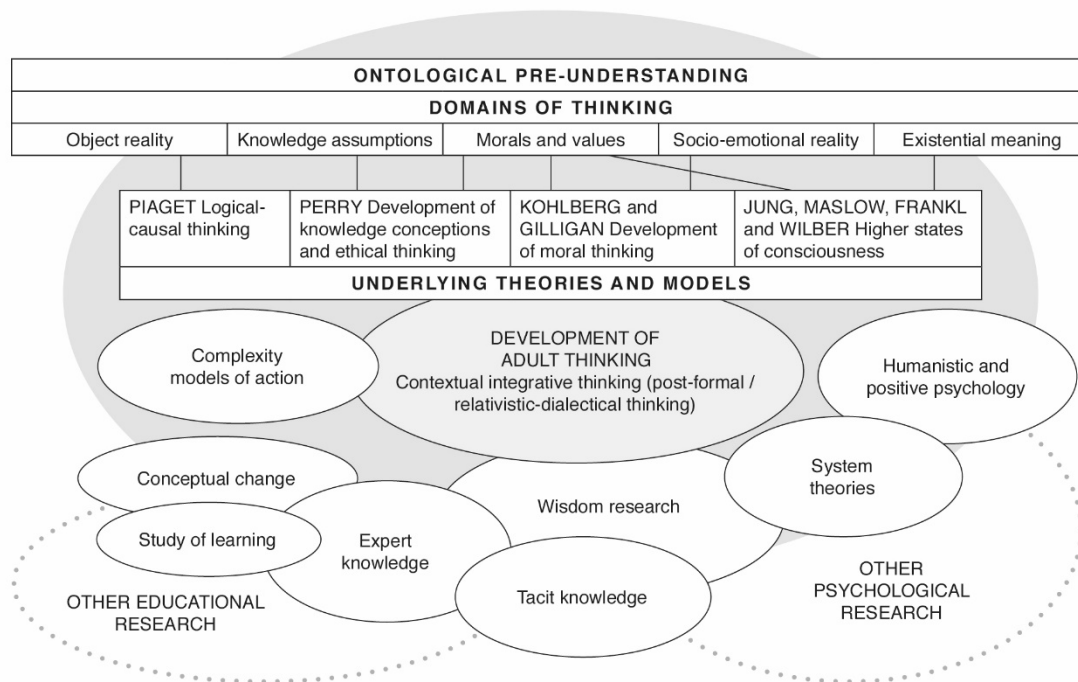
ONTOLOGICAL PRE-UNDERSTANDING

DOMAINS OF THINKING

| Object reality | Knowledge assumptions | Morals and values | Socio-emotional reality | Existential meaning |
|---|---|---|---|---|

| PIAGET Logical-causal thinking | PERRY Development of knowledge conceptions and ethical thinking | KOHLBERG and GILLIGAN Development of moral thinking | JUNG, MASLOW, FRANKL and WILBER Higher states of consciousness |
|---|---|---|---|

UNDERLYING THEORIES AND MODELS

Complexity models of action

DEVELOPMENT OF ADULT THINKING
Contextual integrative thinking (post-formal / relativistic-dialectical thinking)

Humanistic and positive psychology

Conceptual change

System theories

Study of learning

Expert knowledge

Wisdom research

Tacit knowledge

OTHER EDUCATIONAL RESEARCH

OTHER PSYCHOLOGICAL RESEARCH